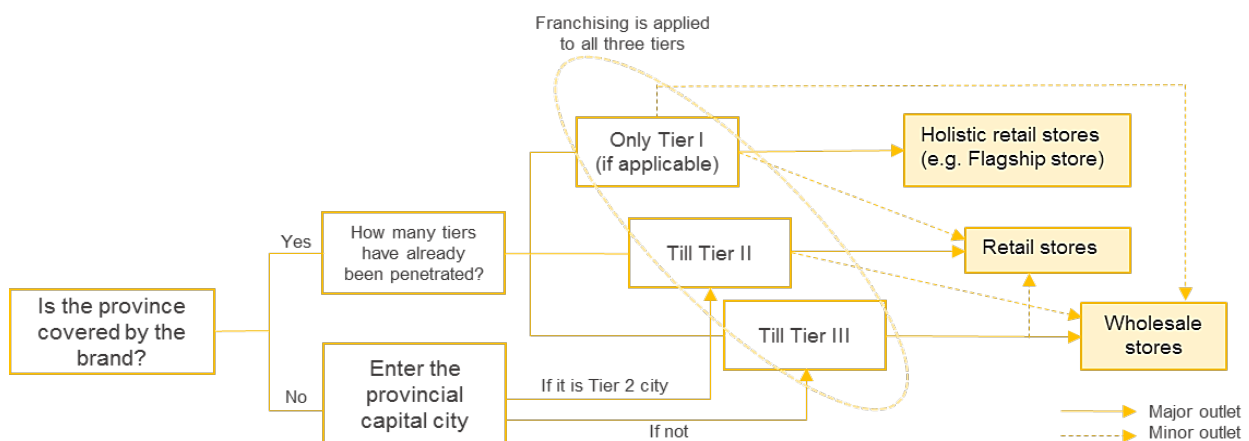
Franchising is applied to all three tiers

Is the province covered by the brand?

Yes

No

How many tiers have already been penetrated?

Only Tier I (if applicable)

Till Tier II

Till Tier III

Enter the provincial capital city

If it is Tier 2 city

If not

Holistic retail stores (e.g. Flagship store)

Retail stores

Wholesale stores

Major outlet

Minor outlet